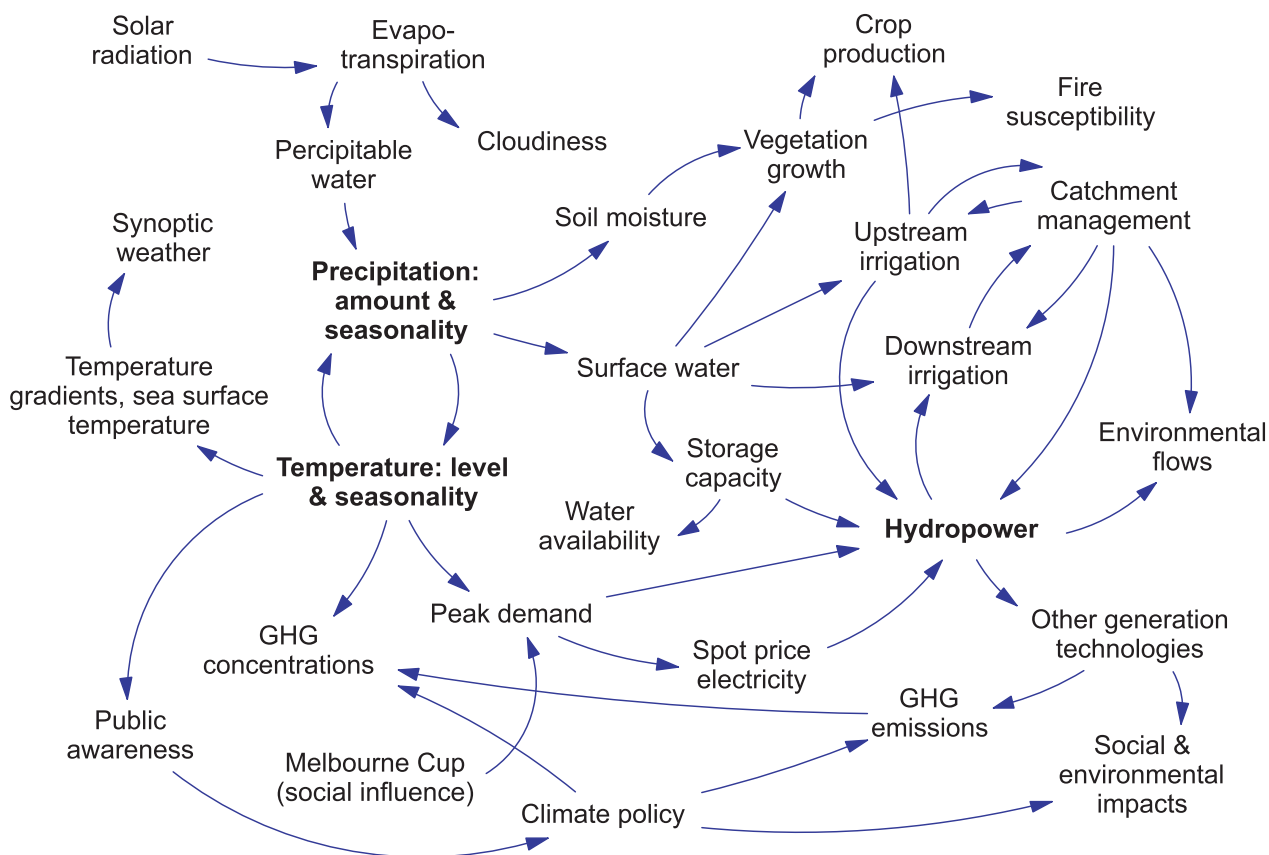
Solar radiation

Evapo-transpiration

Crop production

Fire susceptibility

Cloudiness

Percipitable water

Vegetation growth

Catchment management

Synoptic weather

Soil moisture

Upstream irrigation

**Precipitation: amount & seasonality**

Temperature gradients, sea surface temperature

Surface water

Downstream irrigation

Environmental flows

Storage capacity

**Temperature: level & seasonality**

Water availability

**Hydropower**

Peak demand

GHG concentrations

Other generation technologies

Spot price electricity

GHG emissions

Public awareness

Melbourne Cup (social influence)

Social & environmental impacts

Climate policy